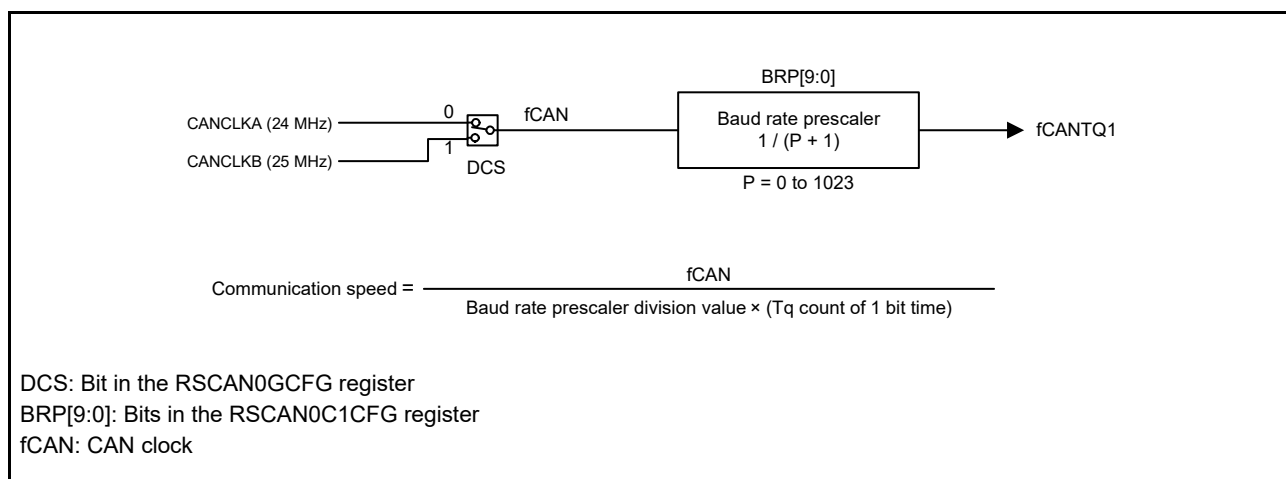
BRP[9:0]

CANCLKA (24 MHz)

CANCLKB (25 MHz)

0

1

DCS

fCAN

Baud rate prescaler
1 / (P + 1)

P = 0 to 1023

fCANTQ1

Communication speed = $\frac{\text{fCAN}}{\text{Baud rate prescaler division value × (Tq count of 1 bit time)}}$

DCS: Bit in the RSCAN0GCFG register
BRP[9:0]: Bits in the RSCAN0C1CFG register
fCAN: CAN clock